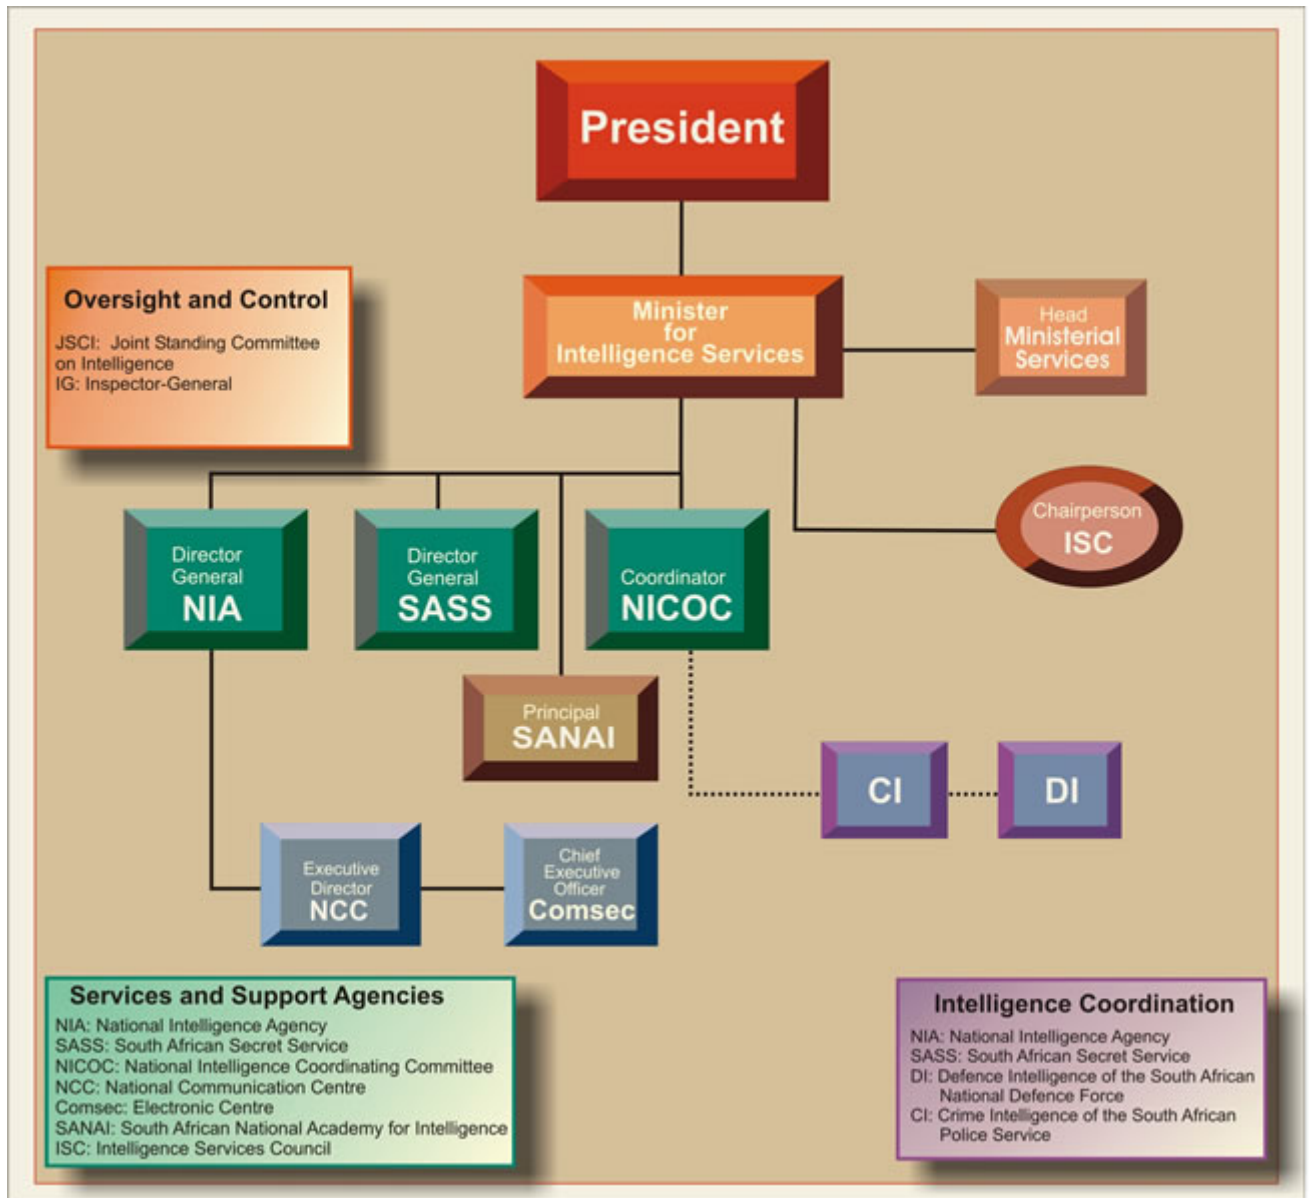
President

Oversight and Control

JSCI: Joint Standing Committee on Intelligence
IG: Inspector-General

Minister for Intelligence Services

Head Ministerial Services

Chairperson ISC

Director General NIA

Director General SASS

Coordinator NICOC

Principal SANAI

CI

DI

Executive Director NCC

Chief Executive Officer Comsec

Services and Support Agencies

NIA: National Intelligence Agency
SASS: South African Secret Service
NICOC: National Intelligence Coordinating Committee
NCC: National Communication Centre
Comsec: Electronic Centre
SANAI: South African National Academy for Intelligence
ISC: Intelligence Services Council

Intelligence Coordination

NIA: National Intelligence Agency
SASS: South African Secret Service
DI: Defence Intelligence of the South African National Defence Force
CI: Crime Intelligence of the South African Police Service